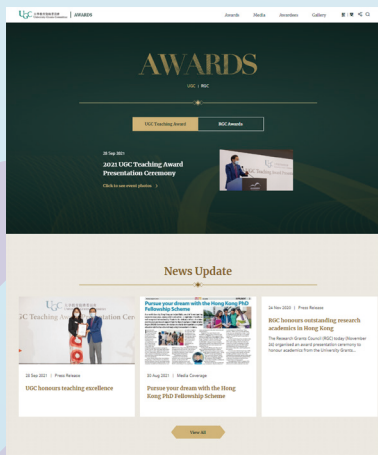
UGC 大學教育資助委員會 University Grants Committee | AWARDS

Awards Media Awardees Gallery 繁 | 简

AWARDS

UGC | RGC

UGC Teaching Award

RGC Awards

28 Sep 2021

2021 UGC Teaching Award Presentation Ceremony

Click to see event photos >

News Update

UGC Teaching Award Presentation Cer

28 Sep 2021 | Press Release

UGC honours teaching excellence

Pursue your dream with the Hong Kong PhD Fellowship Scheme

30 Aug 2021 | Media Coverage

Pursue your dream with the Hong Kong PhD Fellowship Scheme

24 Nov 2020 | Press Release

RGC honours outstanding research academics in Hong Kong

The Research Grants Council (RGC) today (November 24) organised an award presentation ceremony to honour academics from the University Grants...

View All